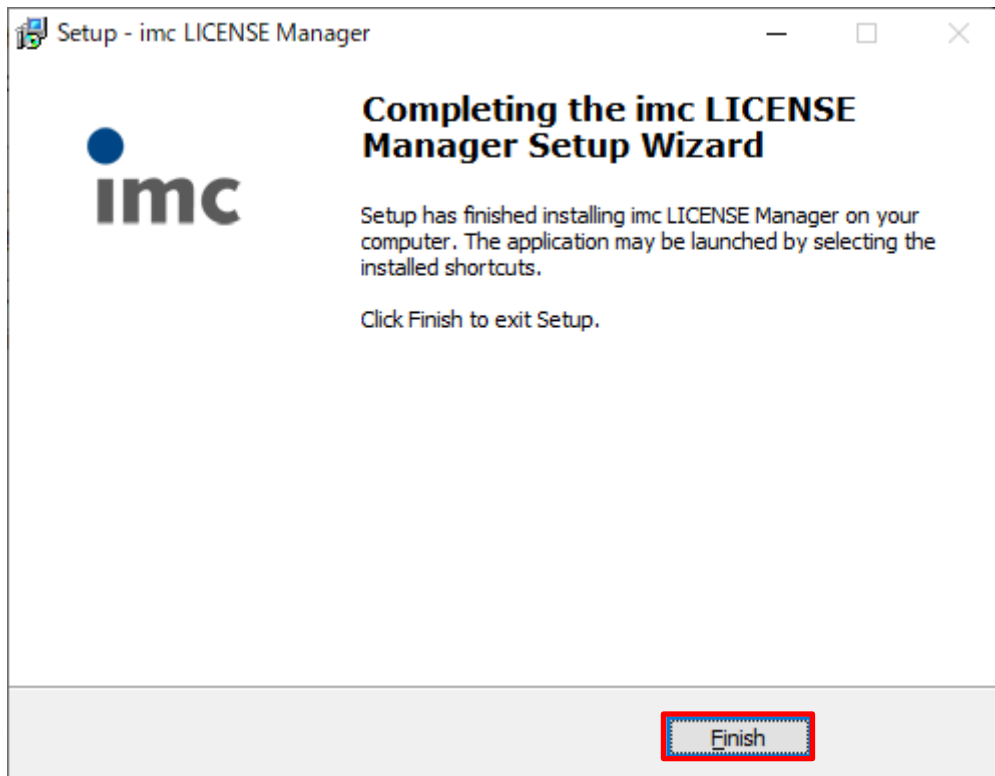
Setup - imc LICENSE Manager

imc

Completing the imc LICENSE Manager Setup Wizard

Setup has finished installing imc LICENSE Manager on your computer. The application may be launched by selecting the installed shortcuts.

Click Finish to exit Setup.

Finish